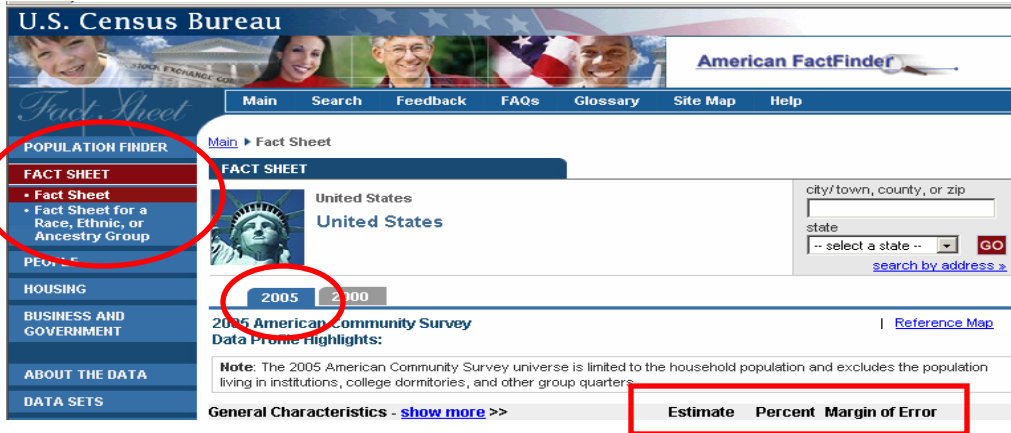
U.S. Census Bureau

American FactFinder

Fact Sheet

Main Search Feedback FAQs Glossary Site Map Help

POPULATION FINDER

FACT SHEET

• Fact Sheet
• Fact Sheet for a Race, Ethnic, or Ancestry Group

PEOPLE

HOUSING

BUSINESS AND GOVERNMENT

ABOUT THE DATA

DATA SETS

Main ▸ Fact Sheet

FACT SHEET

United States

United States

city/town, county, or zip

state

-- select a state --

GO

search by address »

2005 2000

2005 American Community Survey Data Profile Highlights:

| Reference Map

Note: The 2005 American Community Survey universe is limited to the household population and excludes the population living in institutions, college dormitories, and other group quarters.

General Characteristics - show more >>

Estimate Percent Margin of Error